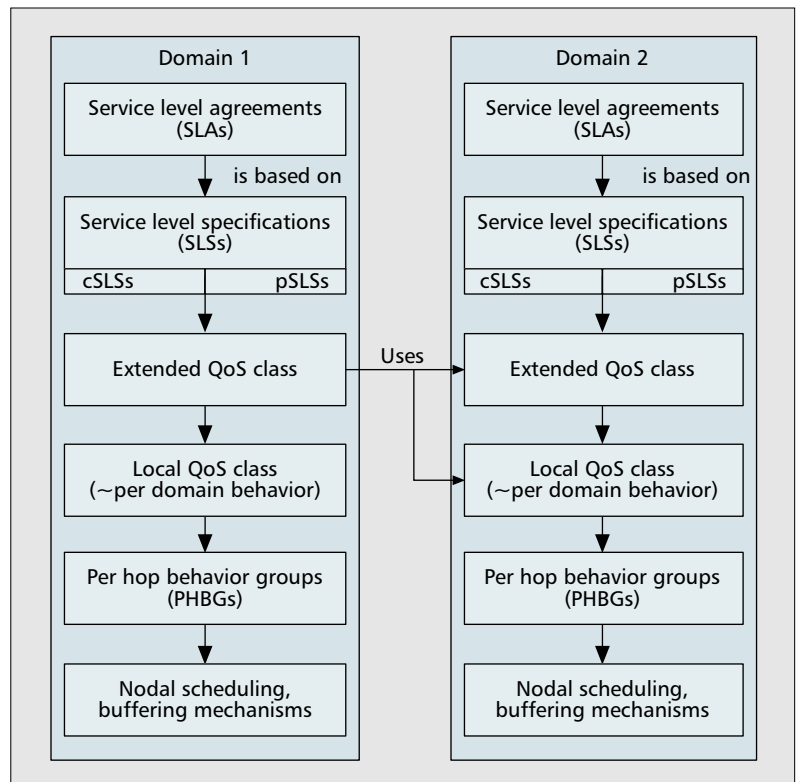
Domain 1

Service level agreements (SLAs)

is based on

Service level specifications (SLSs)

cSLSs

pSLSs

Extended QoS class

Local QoS class (~per domain behavior)

Per hop behavior groups (PHBGs)

Nodal scheduling, buffering mechanisms

Uses

Domain 2

Service level agreements (SLAs)

is based on

Service level specifications (SLSs)

cSLSs

pSLSs

Extended QoS class

Local QoS class (~per domain behavior)

Per hop behavior groups (PHBGs)

Nodal scheduling, buffering mechanisms